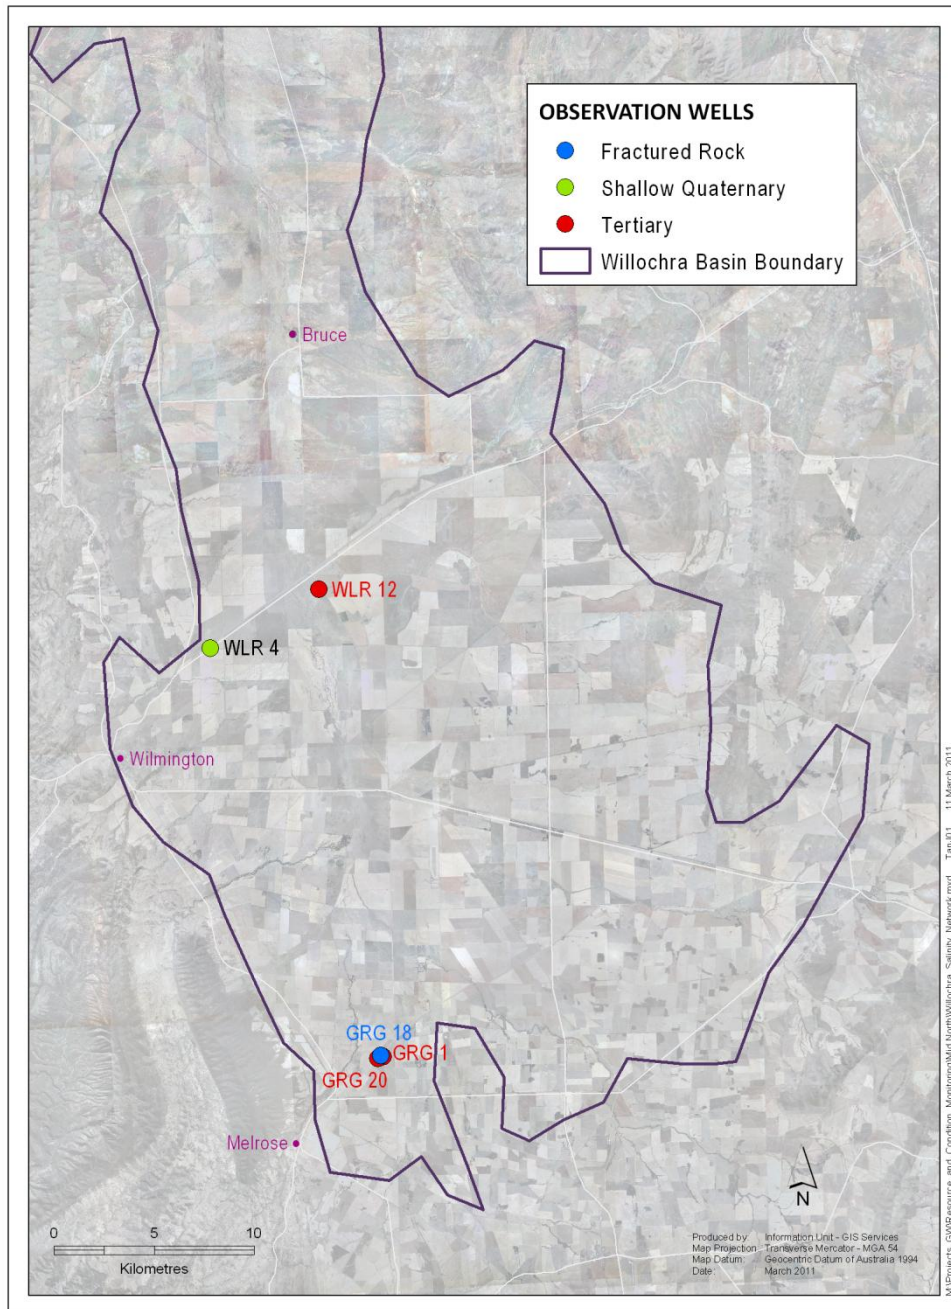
OBSERVATION WELLS
Fractured Rock
Shallow Quaternary
Tertiary
Willochra Basin Boundary

Bruce

WLR 12

WLR 4

Wilmington

GRG 18
GRG 1
GRG 20

Melrose

N

0 5 10
Kilometres

Produced by: Information Unit - GIS Services
Map Projection: Transverse Mercator - MGA 54
Map Datum: Geocentric Datum of Australia 1994
Date: March 2011

M:\Projects_GW\Resource_and_Condition_Monitoring\Mid North\Willochra_Salinity_Network.mxd Tan01 11 March 2011